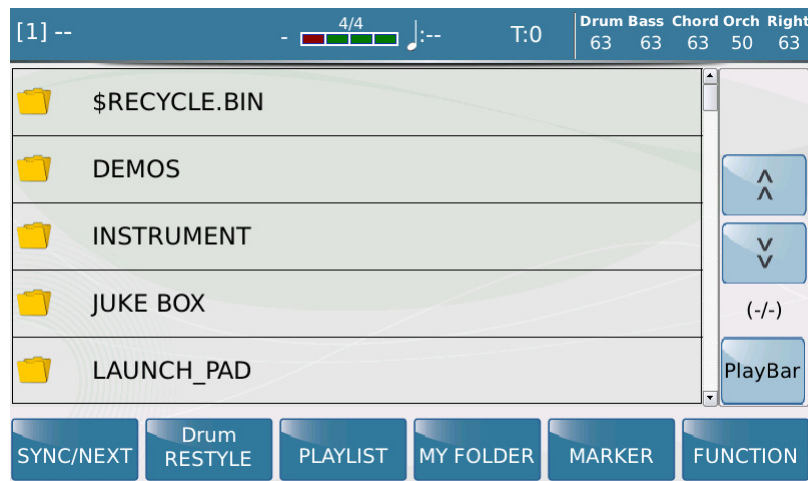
[1] --

4/4

- ♩:--

T:0

| Drum | Bass | Chord | Orch | Right |
|---|---|---|---|---|
| 63 | 63 | 63 | 50 | 63 |

$RECYCLE.BIN

DEMOS

INSTRUMENT

JUKE BOX

LAUNCH_PAD

^ ^

v v

(-/-)

PlayBar

SYNC/NEXT

Drum RESTYLE

PLAYLIST

MY FOLDER

MARKER

FUNCTION